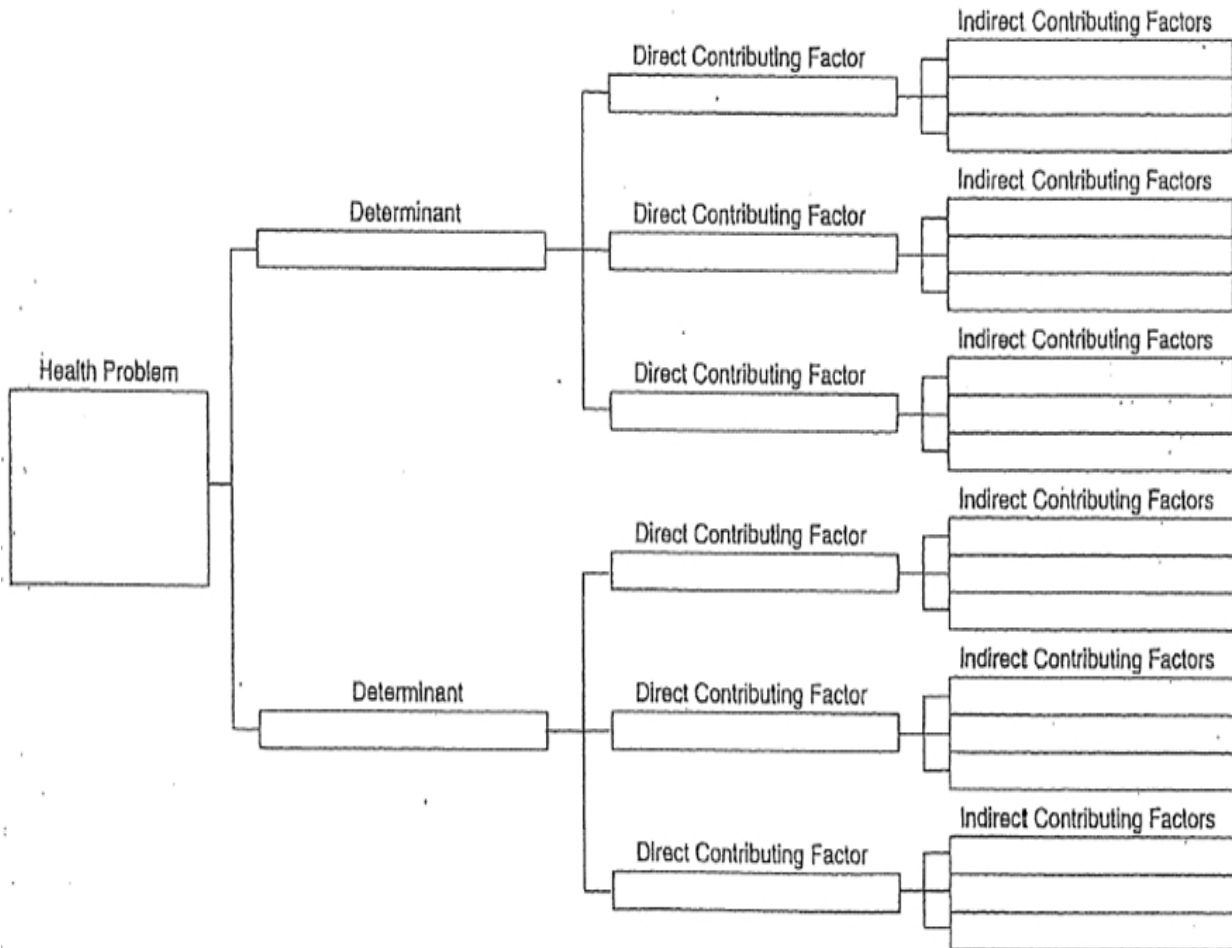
Health Problem

Determinant

Direct Contributing Factor

Indirect Contributing Factors

Direct Contributing Factor

Indirect Contributing Factors

Direct Contributing Factor

Indirect Contributing Factors

Determinant

Direct Contributing Factor

Indirect Contributing Factors

Direct Contributing Factor

Indirect Contributing Factors

Direct Contributing Factor

Indirect Contributing Factors